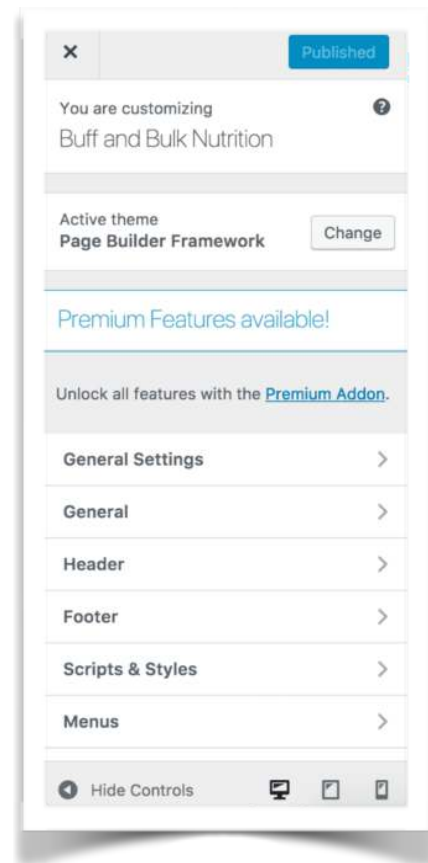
×

Published

You are customizing
Buff and Bulk Nutrition

Active theme
Page Builder Framework

Change

Premium Features available!

Unlock all features with the Premium Addon.

General Settings

General

Header

Footer

Scripts & Styles

Menus

Hide Controls